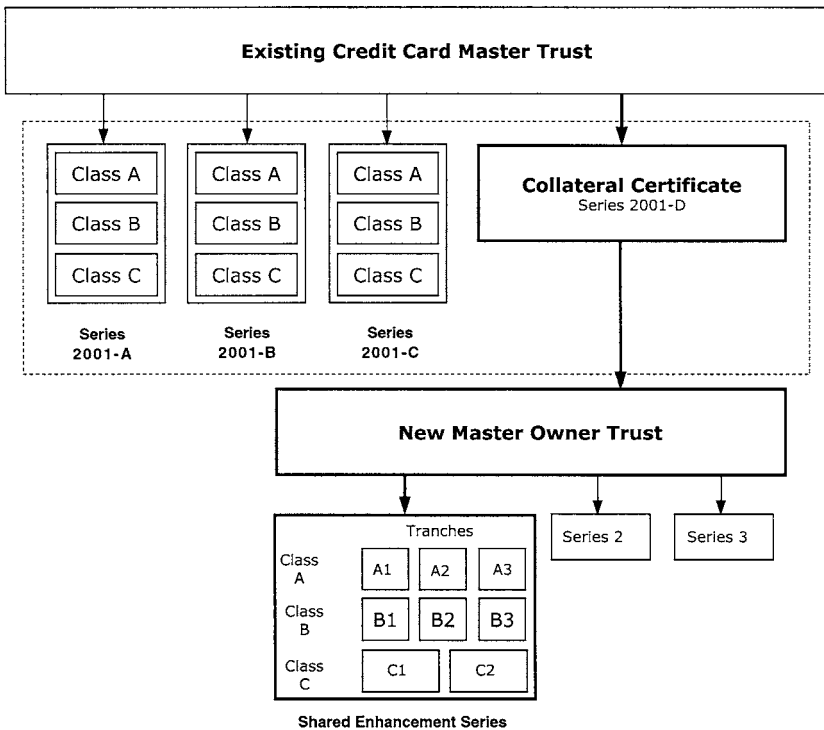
Existing Credit Card Master Trust

Class A
Class B
Class C

Series 2001-A

Class A
Class B
Class C

Series 2001-B

Class A
Class B
Class C

Series 2001-C

Collateral Certificate
Series 2001-D

New Master Owner Trust

Tranches

Class A
A1 A2 A3

Class B
B1 B2 B3

Class C
C1 C2

Shared Enhancement Series

Series 2

Series 3